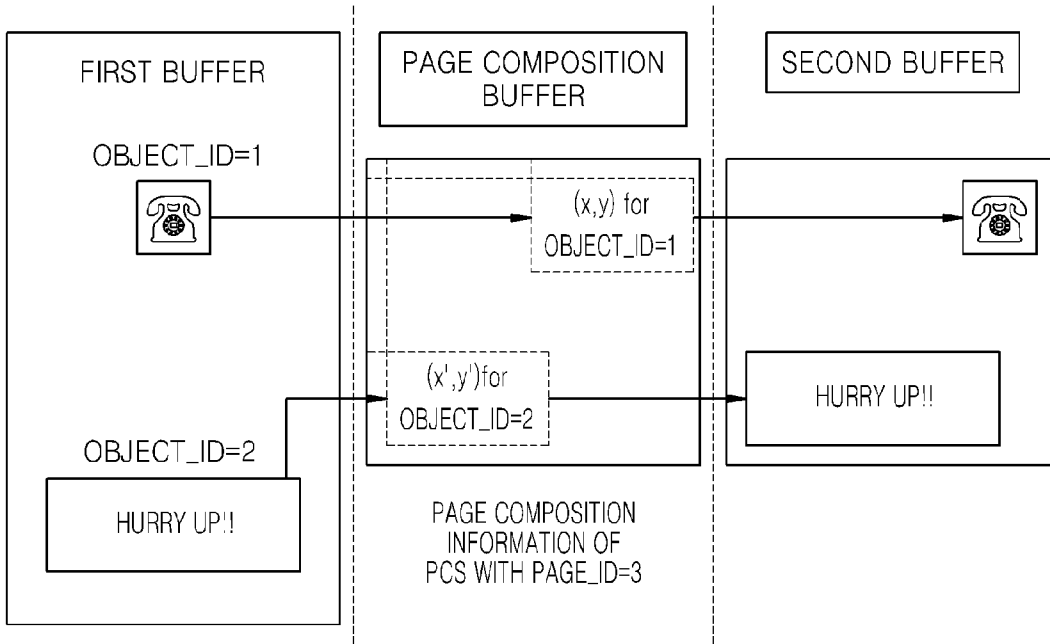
FIRST BUFFER

OBJECT_ID=1

OBJECT_ID=2

HURRY UP!!

PAGE COMPOSITION BUFFER

(x,y) for OBJECT_ID=1

(x',y')for OBJECT_ID=2

PAGE COMPOSITION INFORMATION OF PCS WITH PAGE_ID=3

SECOND BUFFER

HURRY UP!!